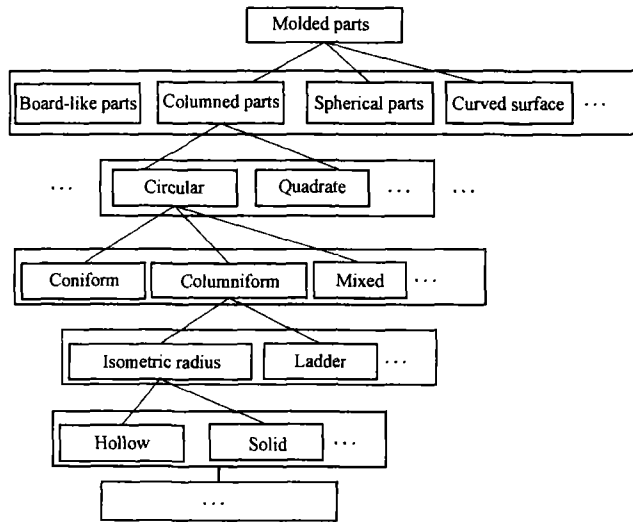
Molded parts

Board-like parts | Columned parts | Spherical parts | Curved surface | ...

... | Circular | Quadrate | ... | ...

Coniform | Columniform | Mixed | ...

Isometric radius | Ladder | ...

Hollow | Solid | ...

...